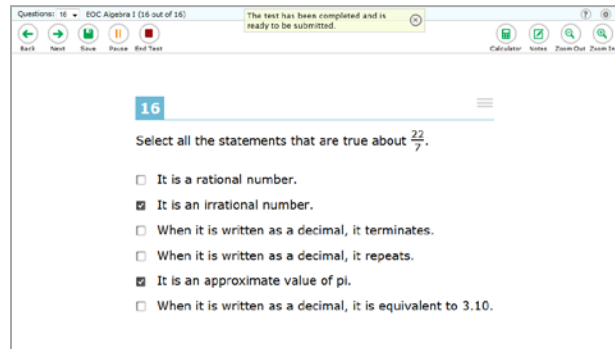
Questions: 16 EOC Algebra I (16 out of 16)

The test has been completed and is ready to be submitted.

Back Next Save Pause End Test

Calculator Notes Zoom Out Zoom In

16

Select all the statements that are true about $\frac{22}{7}$.

☐ It is a rational number.

☑ It is an irrational number.

☐ When it is written as a decimal, it terminates.

☐ When it is written as a decimal, it repeats.

☑ It is an approximate value of pi.

☐ When it is written as a decimal, it is equivalent to 3.10.